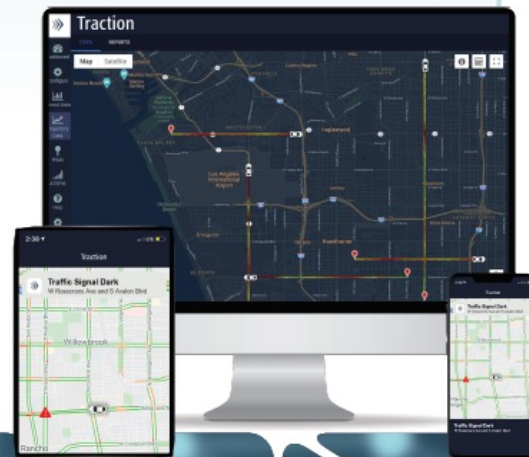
Traction

Map Satellite

Inglewood

Los Angeles International Airport

Hawthorne

2:38

Traction

Traffic Signal Dark

W Rosecrans Ave and S Avalon Blvd

Willowbrook

Rancho

Traffic Signal Dark

Traffic Signal Dark